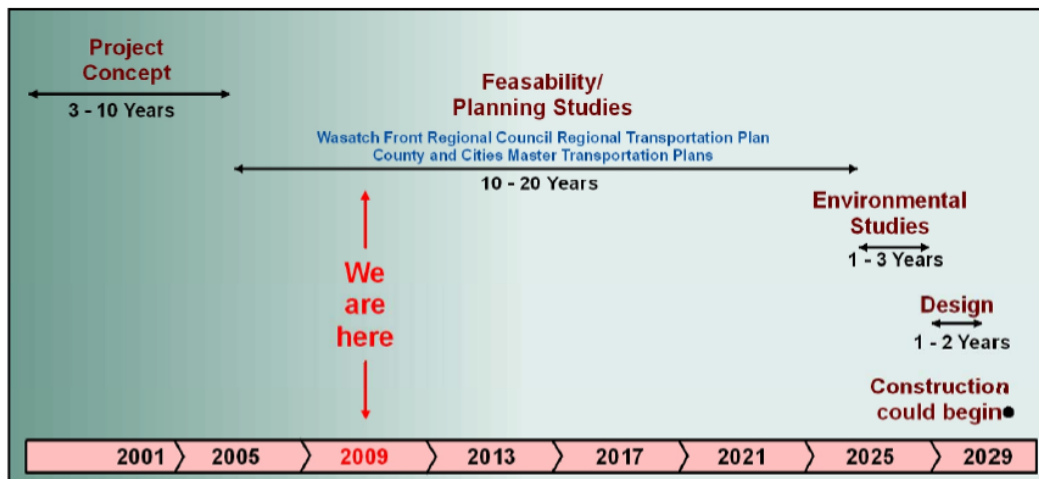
Project Concept
3 - 10 Years

Feasability/ Planning Studies
Wasatch Front Regional Council Regional Transportation Plan
County and Cities Master Transportation Plans
10 - 20 Years

We are here

Environmental Studies
1 - 3 Years

Design
1 - 2 Years

Construction could begin

2001
2005
2009
2013
2017
2021
2025
2029